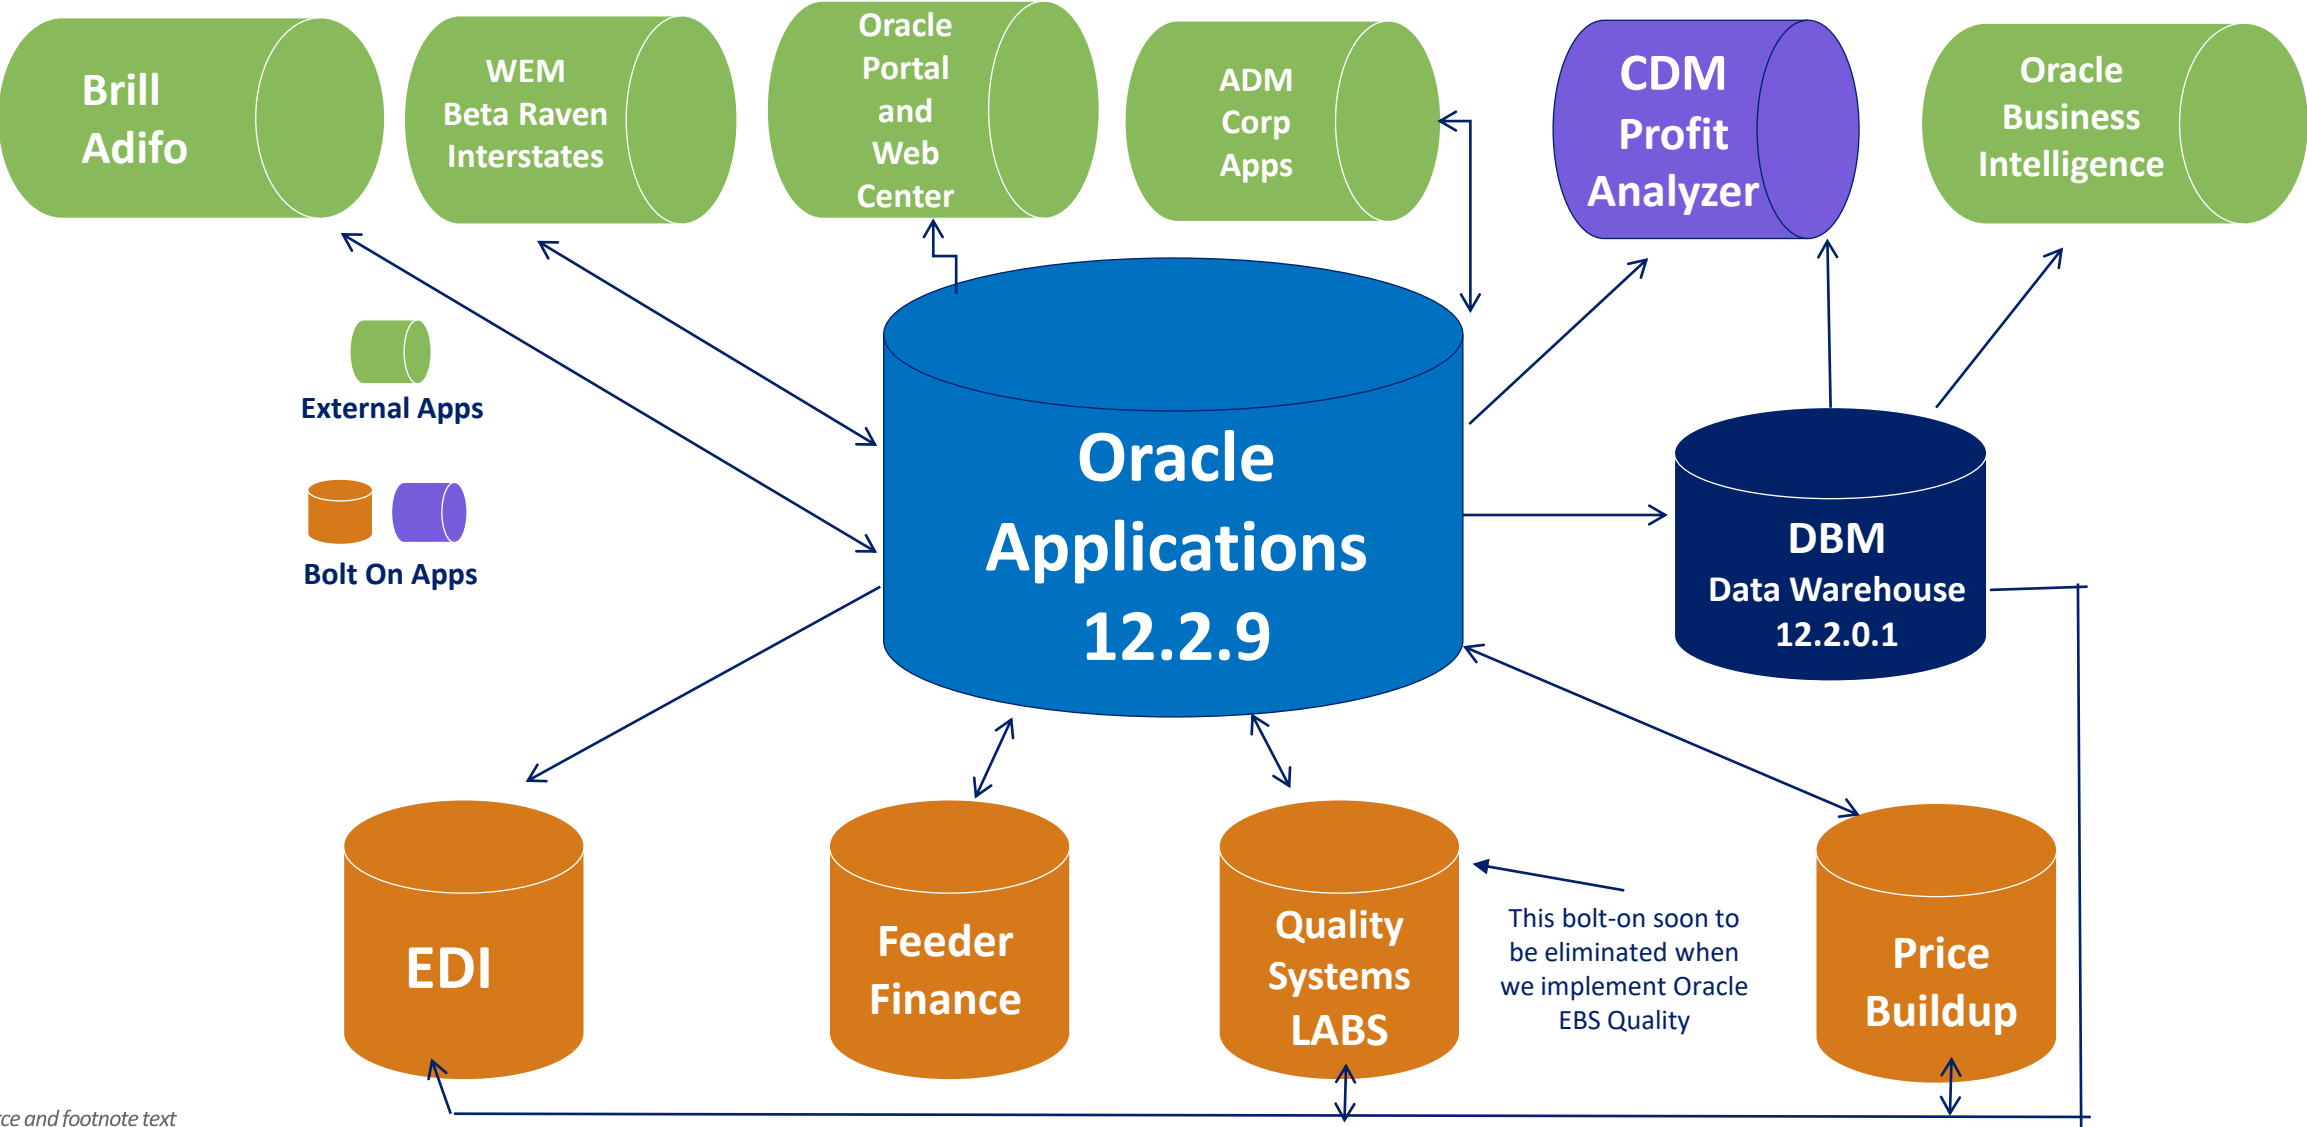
Brill Adifo

WEM Beta Raven Interstates

Oracle Portal and Web Center

ADM Corp Apps

CDM Profit Analyzer

Oracle Business Intelligence

External Apps

Bolt On Apps

Oracle Applications 12.2.9

DBM Data Warehouse 12.2.0.1

EDI

Feeder Finance

Quality Systems LABS

This bolt-on soon to be eliminated when we implement Oracle EBS Quality

Price Buildup

ce and footnote text